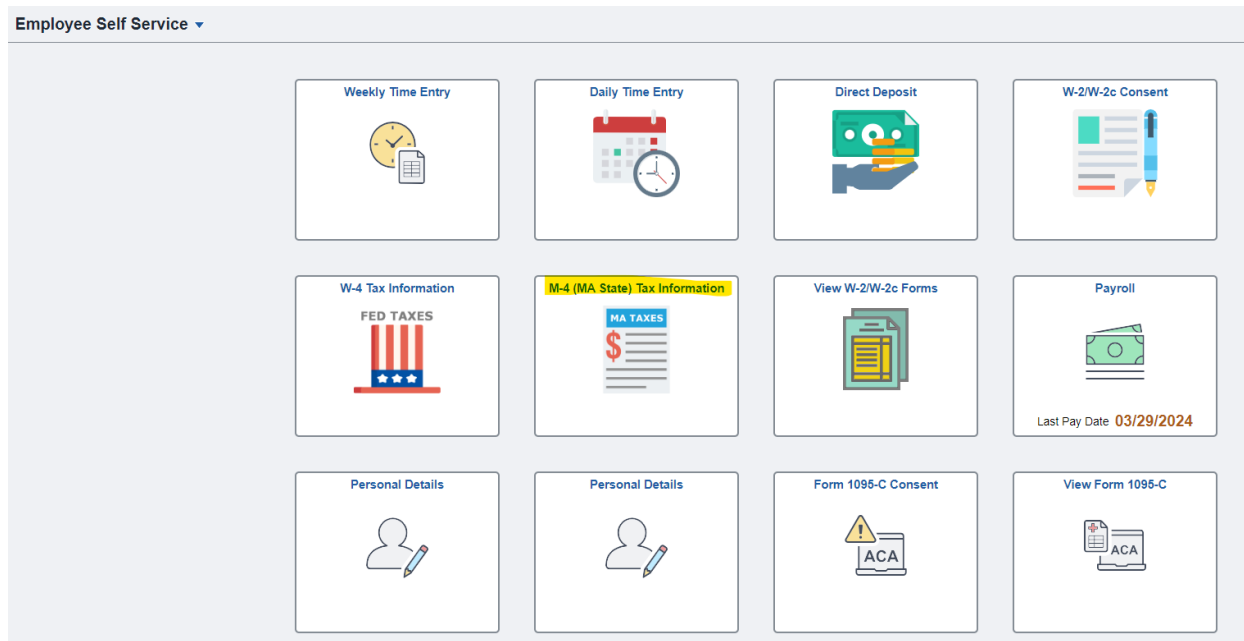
Employee Self Service ▾

Weekly Time Entry

Daily Time Entry

Direct Deposit

W-2/W-2c Consent

W-4 Tax Information

FED TAXES

M-4 (MA State) Tax Information

MA TAXES

$

View W-2/W-2c Forms

Payroll

Last Pay Date 03/29/2024

Personal Details

Personal Details

Form 1095-C Consent

ACA

View Form 1095-C

ACA